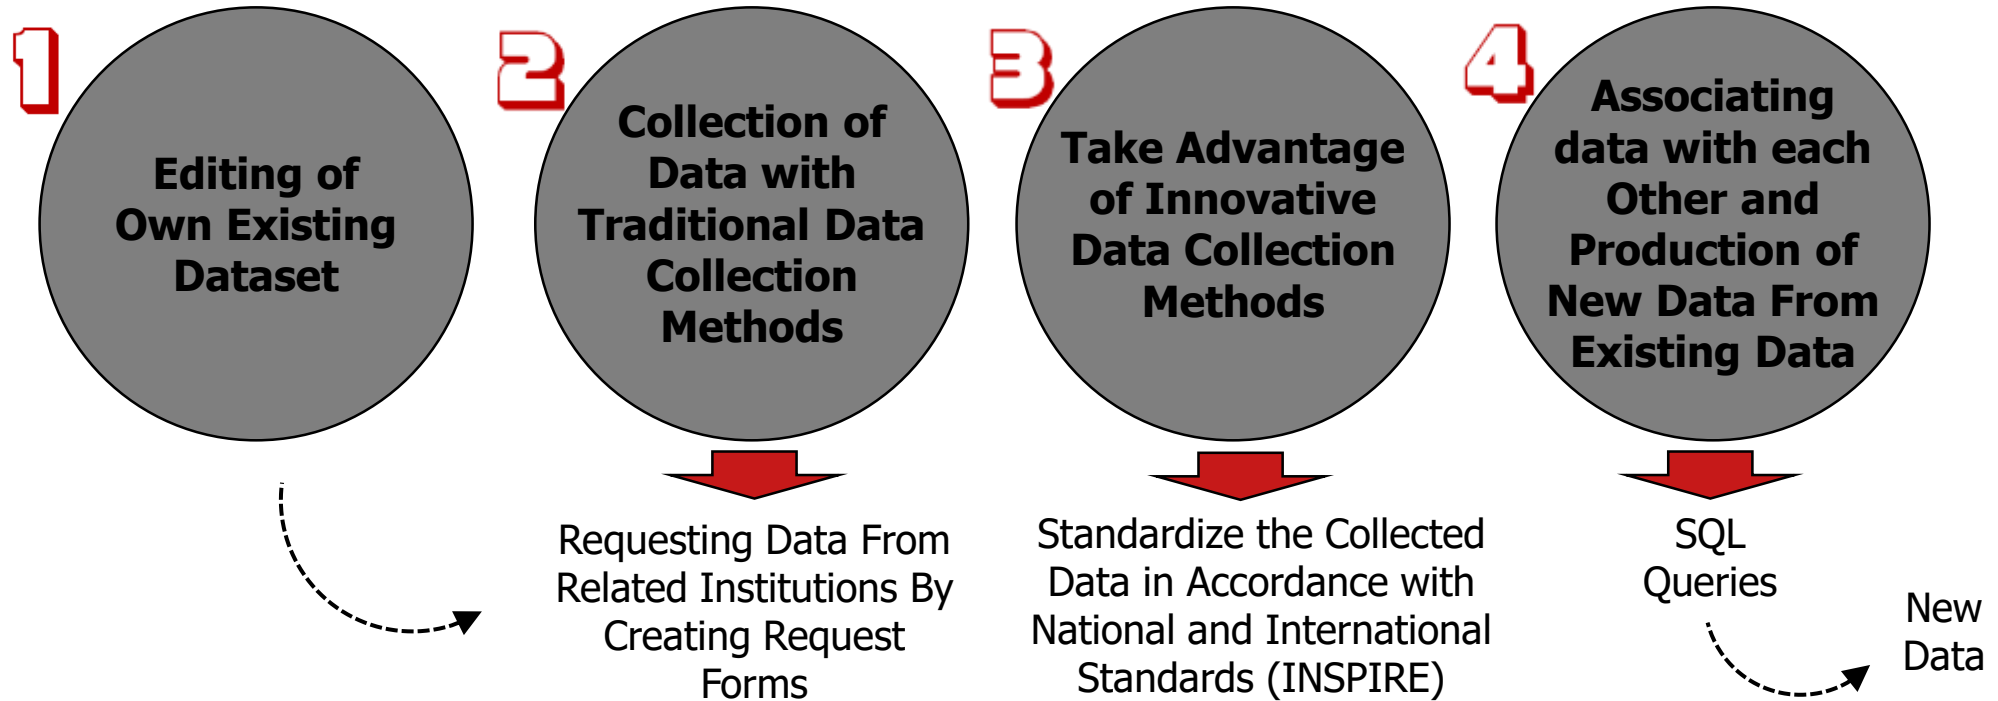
1

Editing of Own Existing Dataset

2

Collection of Data with Traditional Data Collection Methods

Requesting Data From Related Institutions By Creating Request Forms

3

Take Advantage of Innovative Data Collection Methods

Standardize the Collected Data in Accordance with National and International Standards (INSPIRE)

4

Associating data with each Other and Production of New Data From Existing Data

SQL Queries

New Data